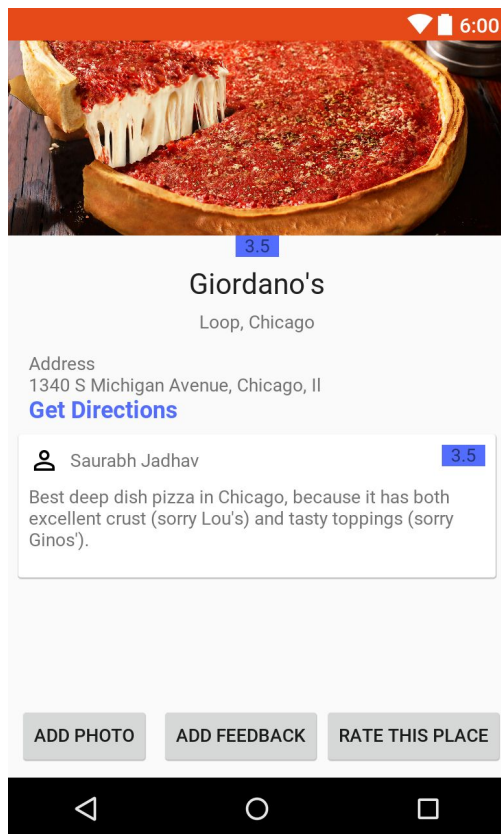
6:00

3.5

Giordano's

Loop, Chicago

Address
1340 S Michigan Avenue, Chicago, Il
Get Directions

Saurabh Jadhav
3.5

Best deep dish pizza in Chicago, because it has both excellent crust (sorry Lou's) and tasty toppings (sorry Ginos').

ADD PHOTO
ADD FEEDBACK
RATE THIS PLACE